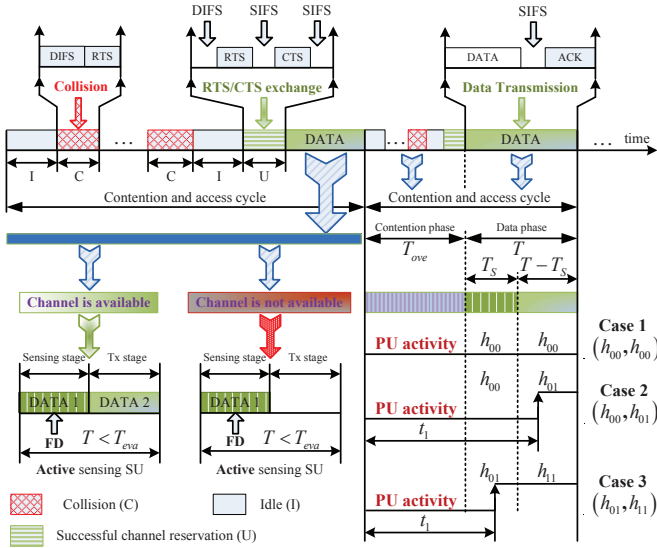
DIFS SIFS SIFS SIFS

DIFS RTS

Collision

RTS CTS

RTS/CTS exchange

DATA ACK

Data Transmission

DATA DATA time

I C ... C I U ...

Contention and access cycle

Contention and access cycle

Contention phase $T_{ove}$

Data phase $T$

$T_S$ $T-T_S$

Channel is available

Channel is not available

Sensing stage Tx stage

DATA 1 DATA 2

FD $T<T_{eva}$

**Active** sensing SU

Sensing stage Tx stage

DATA 1

FD $T<T_{eva}$

**Active** sensing SU

PU activity $h_{00}$ $h_{00}$

Case 1 $(h_{00},h_{00})$

$h_{00}$ $h_{01}$

PU activity

$t_1$

Case 2 $(h_{00},h_{01})$

$h_{01}$ $h_{11}$

PU activity

$t_1$

Case 3 $(h_{01},h_{11})$

Collision (C)

Idle (I)

Successful channel reservation (U)